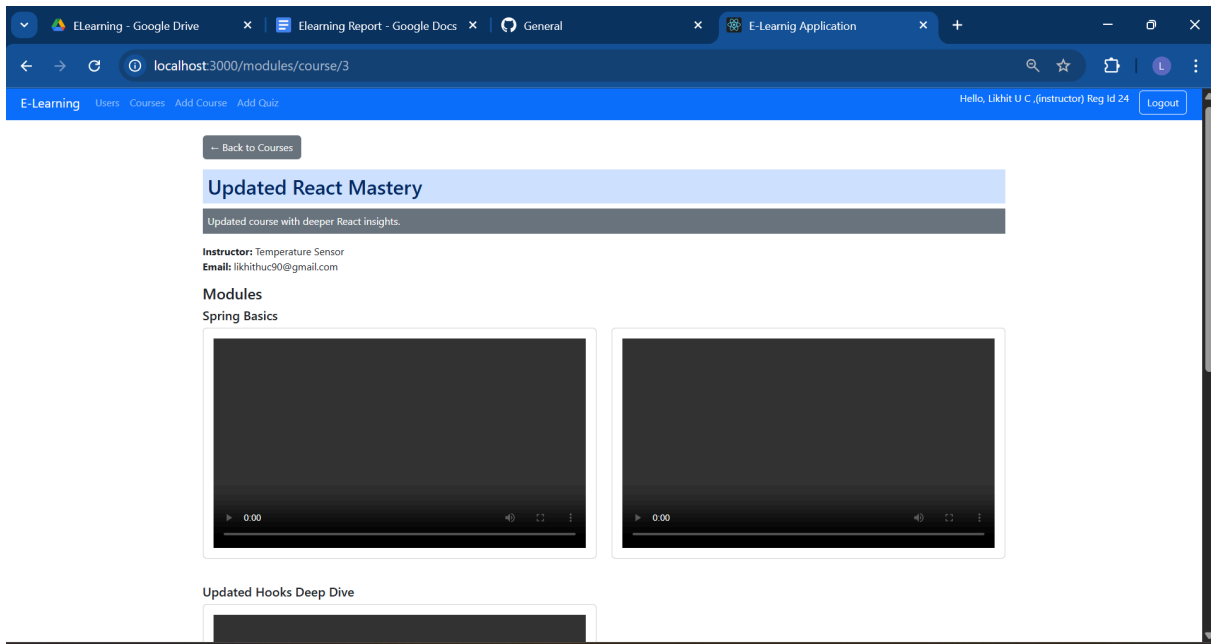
ELearning - Google Drive
Elearning Report - Google Docs
General
E-Learnig Application
localhost:3000/modules/course/3
L

E-Learning Users Courses Add Course Add Quiz
Hello, Likhit U C ,(instructor) Reg Id 24 Logout

← Back to Courses

Updated React Mastery

Updated course with deeper React insights.

Instructor: Temperature Sensor
Email: likhithuc90@gmail.com

Modules

Spring Basics

0:00

0:00

Updated Hooks Deep Dive